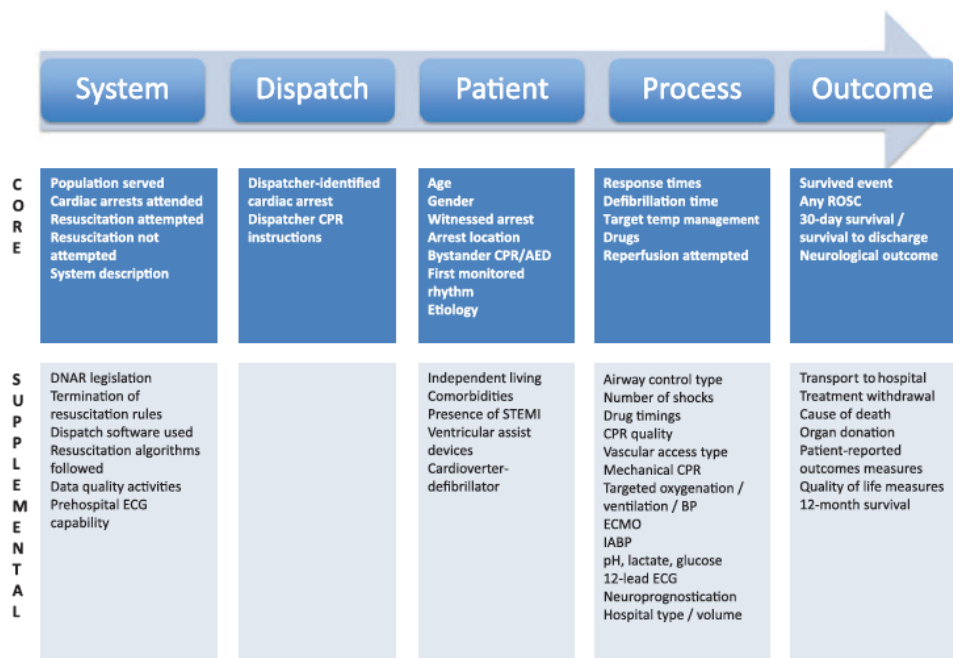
System

Dispatch

Patient

Process

Outcome

CORE

| | System | Dispatch | Patient | Process | Outcome |
|---|---|---|---|---|---|
| CORE | Population served<br>Cardiac arrests attended<br>Resuscitation attempted<br>Resuscitation not attempted<br>System description | Dispatcher-identified cardiac arrest<br>Dispatcher CPR instructions | Age<br>Gender<br>Witnessed arrest<br>Arrest location<br>Bystander CPR/AED<br>First monitored rhythm<br>Etiology | Response times<br>Defibrillation time<br>Target temp management<br>Drugs<br>Reperfusion attempted | Survived event<br>Any ROSC<br>30-day survival / survival to discharge<br>Neurological outcome |
| SUPPLEMENTAL | DNAR legislation<br>Termination of resuscitation rules<br>Dispatch software used<br>Resuscitation algorithms followed<br>Data quality activities<br>Prehospital ECG capability | | Independent living<br>Comorbidities<br>Presence of STEMI<br>Ventricular assist devices<br>Cardioverter-defibrillator | Airway control type<br>Number of shocks<br>Drug timings<br>CPR quality<br>Vascular access type<br>Mechanical CPR<br>Targeted oxygenation / ventilation / BP<br>ECMO<br>IABP<br>pH, lactate, glucose<br>12-lead ECG<br>Neuroprognostication<br>Hospital type / volume | Transport to hospital<br>Treatment withdrawal<br>Cause of death<br>Organ donation<br>Patient-reported outcomes measures<br>Quality of life measures<br>12-month survival |